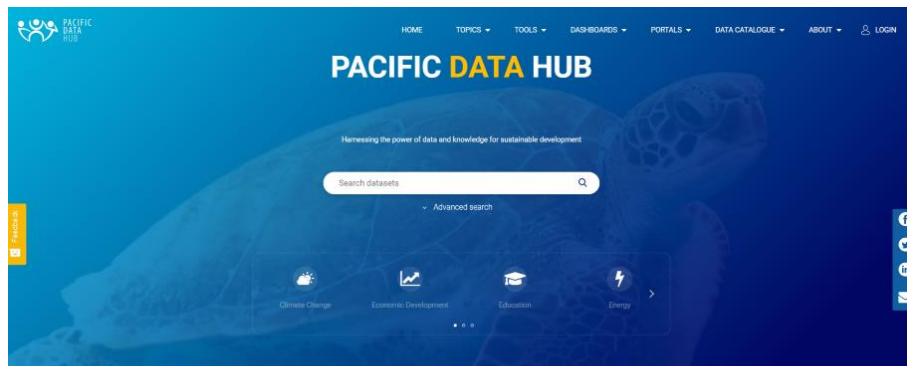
PACIFIC DATA HUB

HOME TOPICS TOOLS DASHBOARDS PORTALS DATA CATALOGUE ABOUT LOGIN

PACIFIC DATA HUB

Harnessing the power of data and knowledge for sustainable development

Search datasets

Advanced search

Feedback

Climate Change
Economic Development
Education
Energy